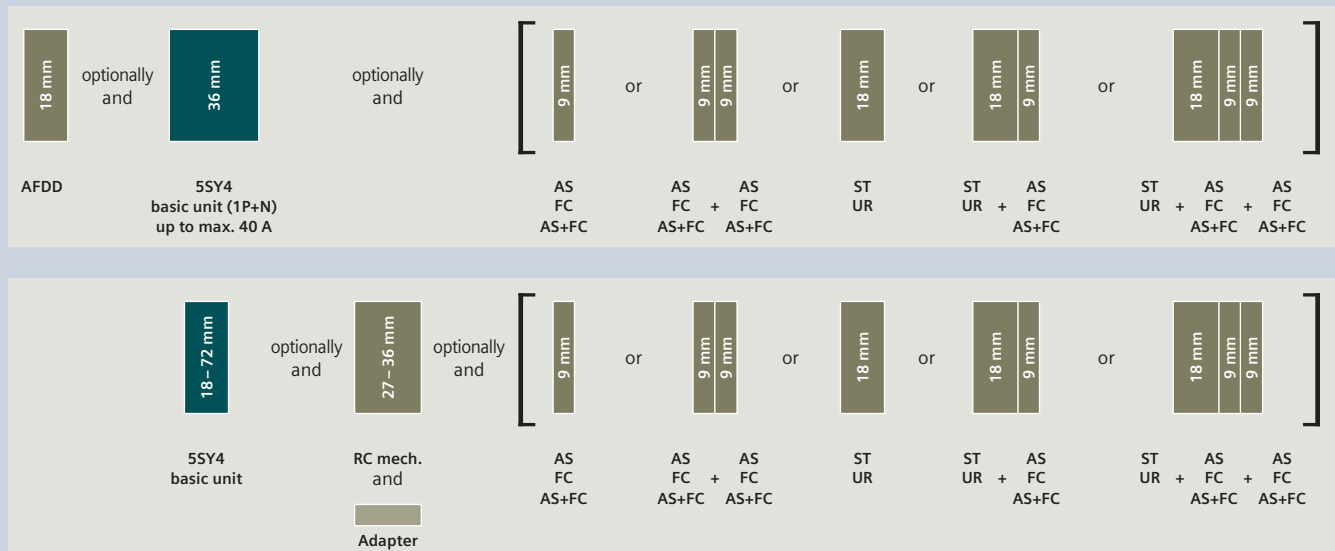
18 mm

optionally and

36 mm

optionally and

9 mm

or

9 mm 9 mm

or

18 mm

or

18 mm 9 mm

or

18 mm 9 mm 9 mm

AFDD

5SY4 basic unit (1P+N) up to max. 40 A

AS FC AS+FC

AS FC AS+FC + AS FC AS+FC

ST UR

ST UR + AS FC AS+FC

ST UR + AS FC AS+FC + AS FC AS+FC

18 – 72 mm

optionally and

27 – 36 mm

optionally and

9 mm

or

9 mm 9 mm

or

18 mm

or

18 mm 9 mm

or

18 mm 9 mm 9 mm

5SY4 basic unit

RC mech. and

Adapter

AS FC AS+FC

AS FC AS+FC + AS FC AS+FC

ST UR

ST UR + AS FC AS+FC

ST UR + AS FC AS+FC + AS FC AS+FC